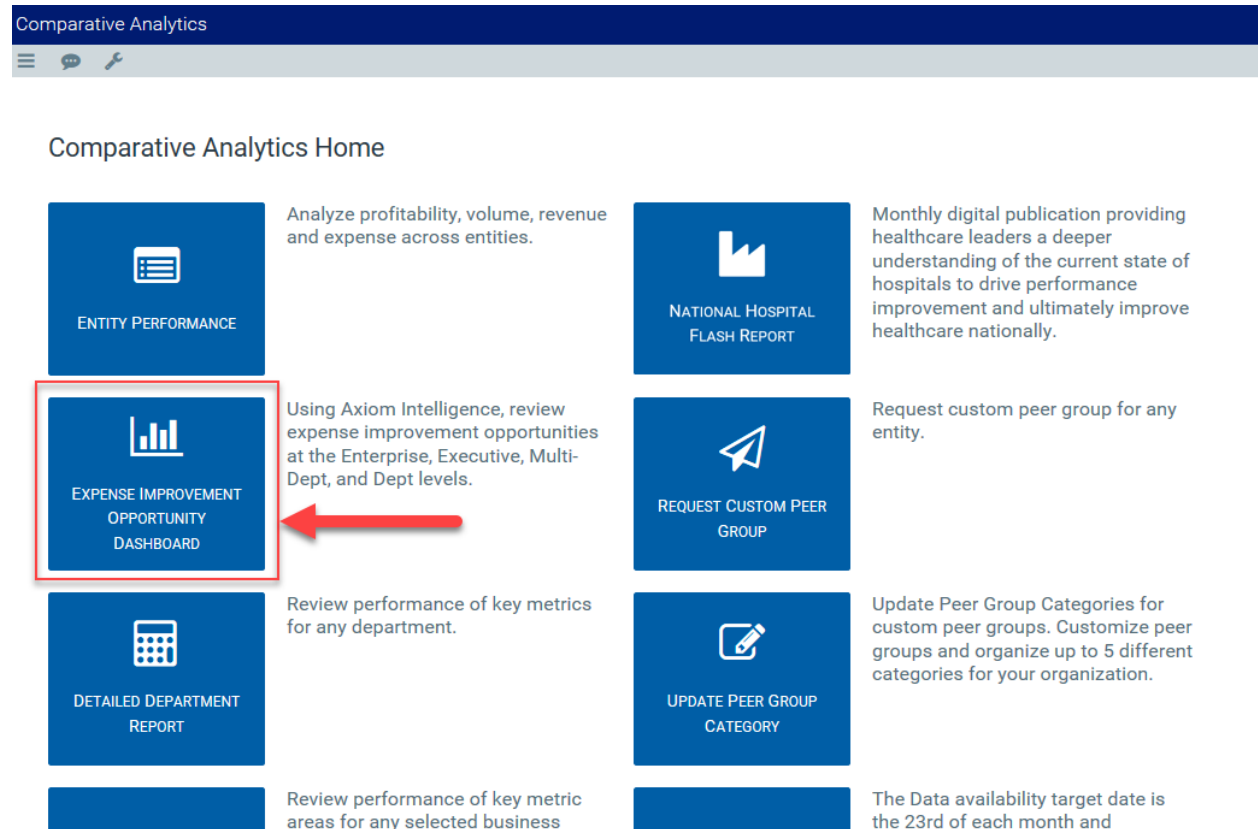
Comparative Analytics

Comparative Analytics Home

ENTITY PERFORMANCE

Analyze profitability, volume, revenue and expense across entities.

NATIONAL HOSPITAL FLASH REPORT

Monthly digital publication providing healthcare leaders a deeper understanding of the current state of hospitals to drive performance improvement and ultimately improve healthcare nationally.

EXPENSE IMPROVEMENT OPPORTUNITY DASHBOARD

Using Axiom Intelligence, review expense improvement opportunities at the Enterprise, Executive, Multi-Dept, and Dept levels.

REQUEST CUSTOM PEER GROUP

Request custom peer group for any entity.

DETAILED DEPARTMENT REPORT

Review performance of key metrics for any department.

UPDATE PEER GROUP CATEGORY

Update Peer Group Categories for custom peer groups. Customize peer groups and organize up to 5 different categories for your organization.

Review performance of key metric areas for any selected business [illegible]

The Data availability target date is the 23rd of each month and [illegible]